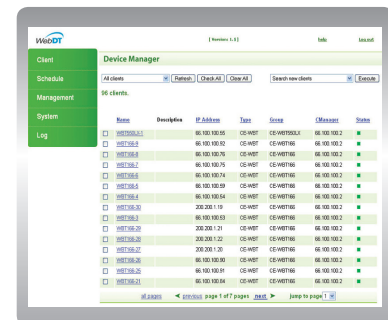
WebDT [Version 1.2] Help Logout

Client
Schedule
Management
System
Log

Device Manager

All clients Refresh Check All Clear All Search new clients Execute

96 clients.

| | Name | Description | IP Address | Type | Group | CManager | Status |
|---|---|---|---|---|---|---|---|
| | WBT550LX-1 | | 66.100.100.55 | CE-WBT | CE-WBT550LX | 66.100.100.2 | |
| | WBT166-8 | | 66.100.100.92 | CE-WBT | CE-WBT166 | 66.100.100.2 | |
| | WBT166-6 | | 66.100.100.76 | CE-WBT | CE-WBT166 | 66.100.100.2 | |
| | WBT166-7 | | 66.100.100.75 | CE-WBT | CE-WBT166 | 66.100.100.2 | |
| | WBT166-6 | | 66.100.100.74 | CE-WBT | CE-WBT166 | 66.100.100.2 | |
| | WBT166-5 | | 66.100.100.59 | CE-WBT | CE-WBT166 | 66.100.100.2 | |
| | WBT166-4 | | 66.100.100.54 | CE-WBT | CE-WBT166 | 66.100.100.2 | |
| | WBT166-30 | | 200.200.1.19 | CE-WBT | CE-WBT166 | 66.100.100.2 | |
| | WBT166-3 | | 66.100.100.53 | CE-WBT | CE-WBT166 | 66.100.100.2 | |
| | WBT166-29 | | 200.200.1.21 | CE-WBT | CE-WBT166 | 66.100.100.2 | |
| | WBT166-28 | | 200.200.1.22 | CE-WBT | CE-WBT166 | 66.100.100.2 | |
| | WBT166-27 | | 200.200.1.20 | CE-WBT | CE-WBT166 | 66.100.100.2 | |
| | WBT166-26 | | 66.100.100.90 | CE-WBT | CE-WBT166 | 66.100.100.2 | |
| | WBT166-25 | | 66.100.100.91 | CE-WBT | CE-WBT166 | 66.100.100.2 | |
| | WBT166-21 | | 66.100.100.84 | CE-WBT | CE-WBT166 | 66.100.100.2 | |

all pages ◄ previous page 1 of 7 pages next ► jump to page 1